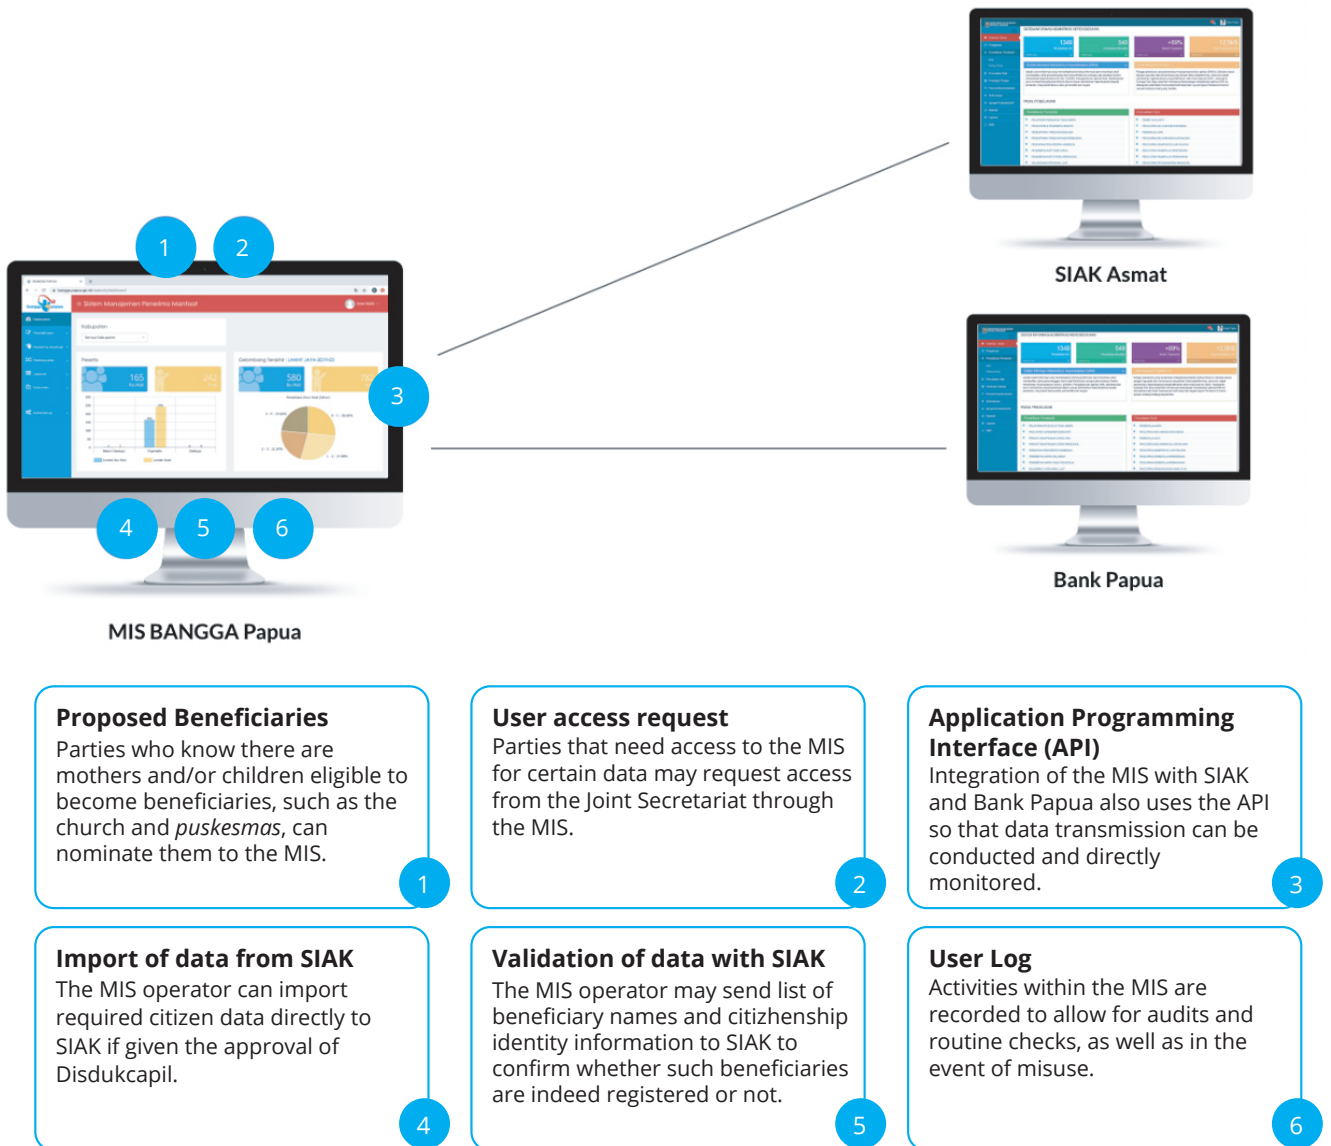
1

2

3

4

5

6

SIAK Asmat

Bank Papua

MIS BANGGA Papua

Sistem Manajemen Penerima Manfaat

**Proposed Beneficiaries**
Parties who know there are mothers and/or children eligible to become beneficiaries, such as the church and *puskesmas*, can nominate them to the MIS.

1

**User access request**
Parties that need access to the MIS for certain data may request access from the Joint Secretariat through the MIS.

2

**Application Programming Interface (API)**
Integration of the MIS with SIAK and Bank Papua also uses the API so that data transmission can be conducted and directly monitored.

3

**Import of data from SIAK**
The MIS operator can import required citizen data directly to SIAK if given the approval of Disdukcapil.

4

**Validation of data with SIAK**
The MIS operator may send list of beneficiary names and citizhenship identity information to SIAK to confirm whether such beneficiaries are indeed registered or not.

5

**User Log**
Activities within the MIS are recorded to allow for audits and routine checks, as well as in the event of misuse.

6